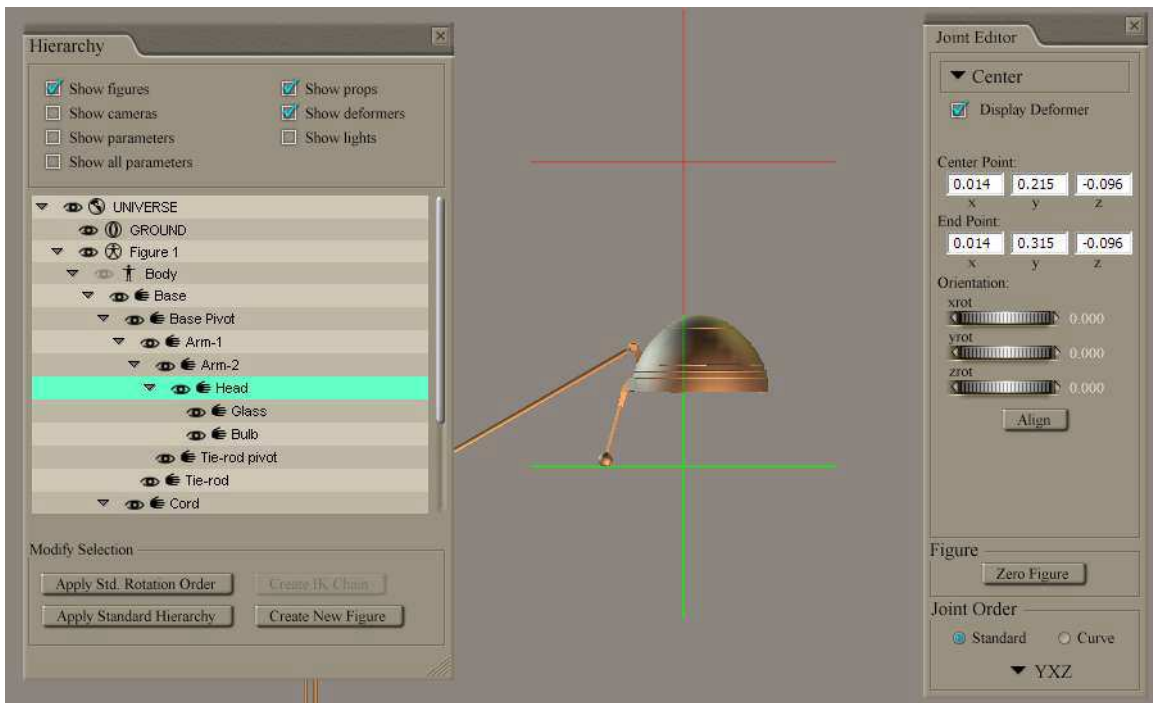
Hierarchy

Show figures
Show cameras
Show parameters
Show all parameters
Show props
Show deformers
Show lights

UNIVERSE
GROUND
Figure 1
Body
Base
Base Pivot
Arm-1
Arm-2
Head
Glass
Bulb
Tie-rod pivot
Tie-rod
Cord

Modify Selection
Apply Std. Rotation Order
Create IK Chain
Apply Standard Hierarchy
Create New Figure

Joint Editor
Center
Display Deformer
Center Point:
| 0.014 | 0.215 | -0.096 |
|---|---|---|
| x | y | z |

End Point:
| 0.014 | 0.315 | -0.096 |
|---|---|---|
| x | y | z |

Orientation:
xrot 0.000
yrot 0.000
zrot 0.000
Align

Figure
Zero Figure
Joint Order
Standard
Curve
YXZ